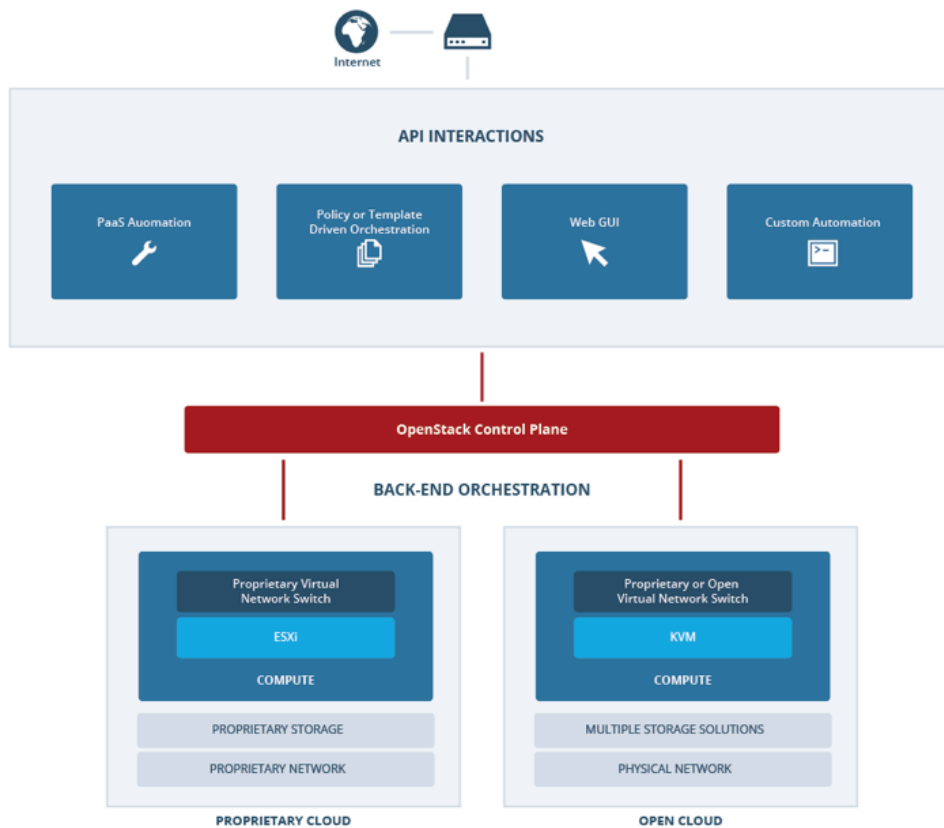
Internet

API INTERACTIONS

PaaS Auomation

Policy or Template Driven Orchestration

Web GUI

Custom Automation

OpenStack Control Plane

BACK-END ORCHESTRATION

Proprietary Virtual Network Switch

ESXi

COMPUTE

PROPRIETARY STORAGE

PROPRIETARY NETWORK

PROPRIETARY CLOUD

Proprietary or Open Virtual Network Switch

KVM

COMPUTE

MULTIPLE STORAGE SOLUTIONS

PHYSICAL NETWORK

OPEN CLOUD